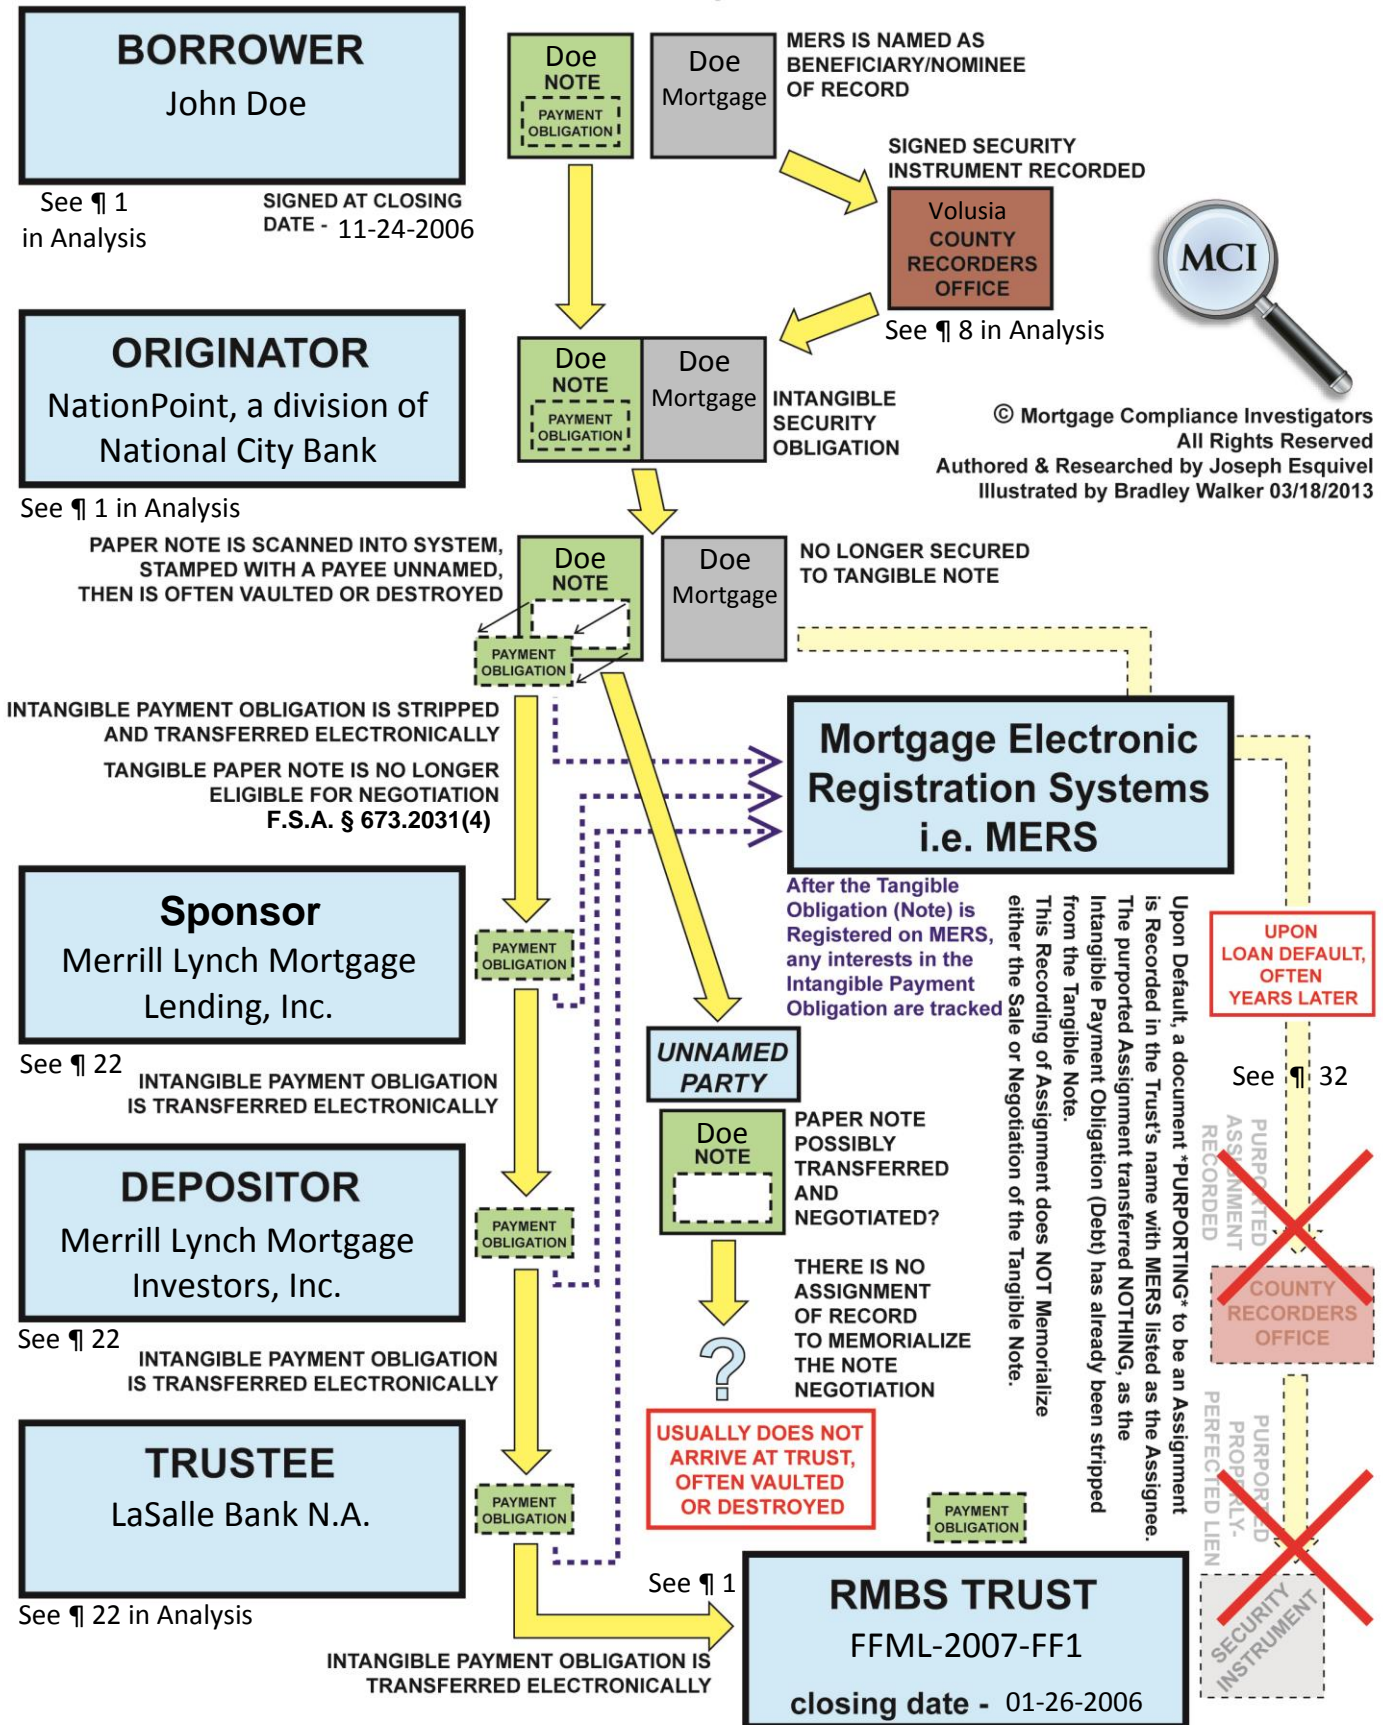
BORROWER
John Doe

See ¶ 1 in Analysis

SIGNED AT CLOSING DATE - 11-24-2006

Doe NOTE
PAYMENT OBLIGATION

Doe Mortgage

MERS IS NAMED AS BENEFICIARY/NOMINEE OF RECORD

SIGNED SECURITY INSTRUMENT RECORDED

Volusia COUNTY RECORDERS OFFICE

See ¶ 8 in Analysis

MCI

ORIGINATOR
NationPoint, a division of National City Bank

See ¶ 1 in Analysis

Doe NOTE
PAYMENT OBLIGATION

Doe Mortgage

INTANGIBLE SECURITY OBLIGATION

© Mortgage Compliance Investigators
All Rights Reserved
Authored & Researched by Joseph Esquivel
Illustrated by Bradley Walker 03/18/2013

PAPER NOTE IS SCANNED INTO SYSTEM, STAMPED WITH A PAYEE UNNAMED, THEN IS OFTEN VAULTED OR DESTROYED

Doe NOTE

PAYMENT OBLIGATION

Doe Mortgage

NO LONGER SECURED TO TANGIBLE NOTE

INTANGIBLE PAYMENT OBLIGATION IS STRIPPED AND TRANSFERRED ELECTRONICALLY

TANGIBLE PAPER NOTE IS NO LONGER ELIGIBLE FOR NEGOTIATION
F.S.A. § 673.2031(4)

Mortgage Electronic Registration Systems i.e. MERS

After the Tangible Obligation (Note) is Registered on MERS, any interests in the Intangible Payment Obligation are tracked

Sponsor
Merrill Lynch Mortgage Lending, Inc.

See ¶ 22

PAYMENT OBLIGATION

INTANGIBLE PAYMENT OBLIGATION IS TRANSFERRED ELECTRONICALLY

UNNAMED PARTY

Doe NOTE

PAPER NOTE POSSIBLY TRANSFERRED AND NEGOTIATED?

THERE IS NO ASSIGNMENT OF RECORD TO MEMORIALIZE THE NOTE NEGOTIATION

?

USUALLY DOES NOT ARRIVE AT TRUST, OFTEN VAULTED OR DESTROYED

Upon Default, a document *PURPORTING* to be an Assignment is Recorded in the Trust's name with MERS listed as the Assignee. The purported Assignment transferred NOTHING, as the Intangible Payment Obligation (Debt) has already been stripped from the Tangible Note. This Recording of Assignment does NOT Memorialize either the Sale or Negotiation of the Tangible Note.

UPON LOAN DEFAULT, OFTEN YEARS LATER

See ¶ 32

PURPORTED ASSIGNMENT RECORDED

COUNTY RECORDERS OFFICE

PURPORTED PROPERLY PERFECTED LIEN

SECURITY INSTRUMENT

DEPOSITOR
Merrill Lynch Mortgage Investors, Inc.

See ¶ 22

PAYMENT OBLIGATION

INTANGIBLE PAYMENT OBLIGATION IS TRANSFERRED ELECTRONICALLY

TRUSTEE
LaSalle Bank N.A.

See ¶ 22 in Analysis

PAYMENT OBLIGATION

PAYMENT OBLIGATION

See ¶ 1

RMBS TRUST
FFML-2007-FF1
closing date - 01-26-2006

INTANGIBLE PAYMENT OBLIGATION IS TRANSFERRED ELECTRONICALLY